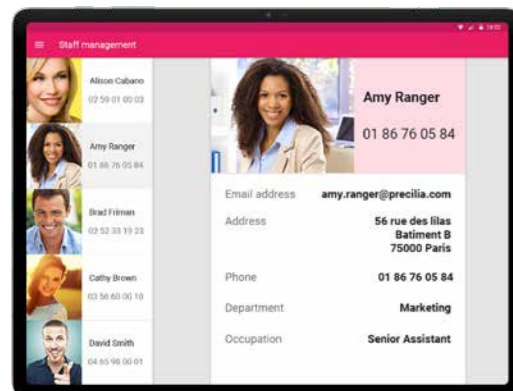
Staff management

Alison Cabano
02 59 01 00 03

Amy Ranger
01 86 76 05 84

Brad Frimen
02 52 33 19 23

Cathy Brown
03 56 60 00 10

David Smith
04 65 98 00 01

Amy Ranger
01 86 76 05 84

Email address amy.ranger@precilia.com
Address 56 rue des lilas Batiment B 75000 Paris
Phone 01 86 76 05 84
Department Marketing
Occupation Senior Assistant